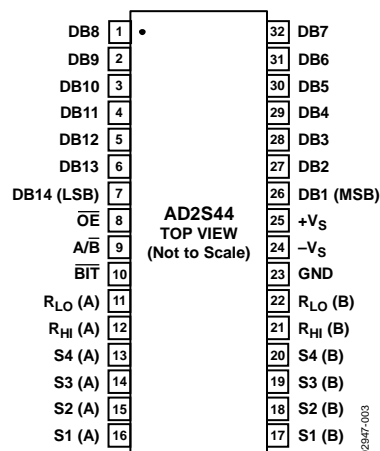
DB8 1
DB9 2
DB10 3
DB11 4
DB12 5
DB13 6
DB14 (LSB) 7
$\overline{OE}$ 8
$A/\overline{B}$ 9
$\overline{BIT}$ 10
$R_{LO}$ (A) 11
$R_{HI}$ (A) 12
S4 (A) 13
S3 (A) 14
S2 (A) 15
S1 (A) 16

AD2S44
TOP VIEW
(Not to Scale)

32 DB7
31 DB6
30 DB5
29 DB4
28 DB3
27 DB2
26 DB1 (MSB)
25 $+V_S$
24 $-V_S$
23 GND
22 $R_{LO}$ (B)
21 $R_{HI}$ (B)
20 S4 (B)
19 S3 (B)
18 S2 (B)
17 S1 (B)

2947-003